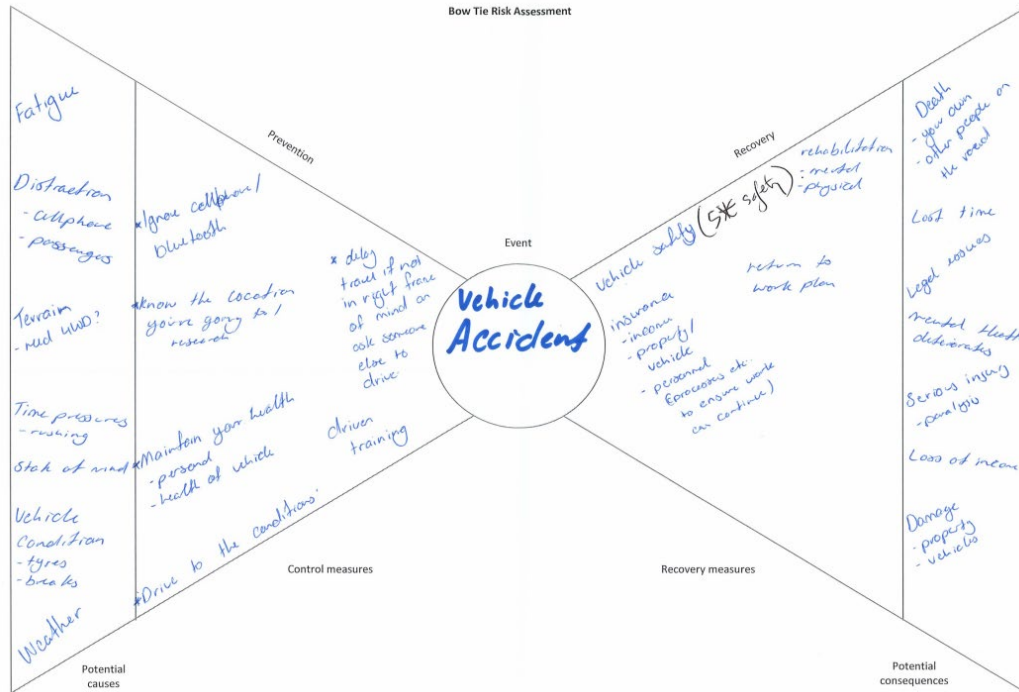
Bow Tie Risk Assessment

Fatigue

Distraction
- cellphone
- passengers

Terrain
- need 4WD?

Time pressures
- rushing

State of mind

Vehicle Condition
- tyres
- breaks

Weather

Potential causes

Prevention

*Ignore cellphone/ bluetooth

*Know the location you're going to / research

*delay travel if not in right frame of mind or ask someone else to drive

*Maintain your health
- personal
- health of vehicle

Driver training

*Drive to the conditions!

Control measures

Event

Vehicle Accident

Recovery

rehabilitation
- mental
- physical

Vehicle safety (5* safety)

return to work plan

insurance
- income
- property/ vehicle
- personnel
(processes etc. to ensure work can continue)

Recovery measures

Death
- your own
- other people on the road

Lost time

Legal issues

mental health deteriorates

Serious injury
- paralysis

Loss of income

Damage
- property
- vehicle

Potential consequences